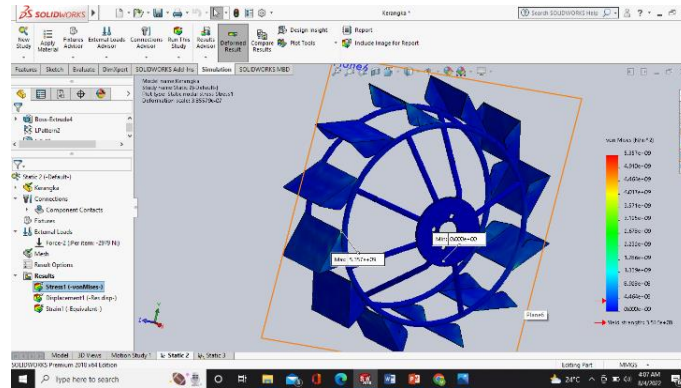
SOLIDWORKS

Kerangka *

Search SOLIDWORKS Help

New Study

Apply Material

Fixtures Advisor

External Loads Advisor

Connections Advisor

Run This Study

Results Advisor

Deformed Result

Compare Results

Design Insight

Plot Tools

Report

Include Image for Report

Features  Sketch  Evaluate  DimXpert  SOLIDWORKS Add-Ins  Simulation  SOLIDWORKS MBD

Model name:Kerangka
Study name:Static 2(-Default-)
Plot type: Static nodal stress Stress1
Deformation scale: 3.85579e-07

Boss-Extrude4
LPattern2

Static 2 (-Default-)
Kerangka
Connections
Component Contacts
Fixtures
External Loads
Force-2 (:Per item: -2979 N:)
Mesh
Result Options
Results
Stress1 (-vonMises-)
Displacement1 (-Res disp-)
Strain1 (-Equivalent-)

von Mises (N/m^2)
5.351e+09
4.910e+09
4.464e+09
4.017e+09
3.571e+09
3.125e+09
2.678e+09
2.232e+09
1.786e+09
1.339e+09
8.930e+08
4.464e+08
0.000e+00

Yield strength: 5.515e+08

Max: 5.357e+09

Min: 0.000e+00

Plane6

Model  3D Views  Motion Study 1  Static 2  Static 3

SOLIDWORKS Premium 2018 x64 Edition

Editing Part  MMGS

Type here to search

24°C

4:07 AM
8/4/2022